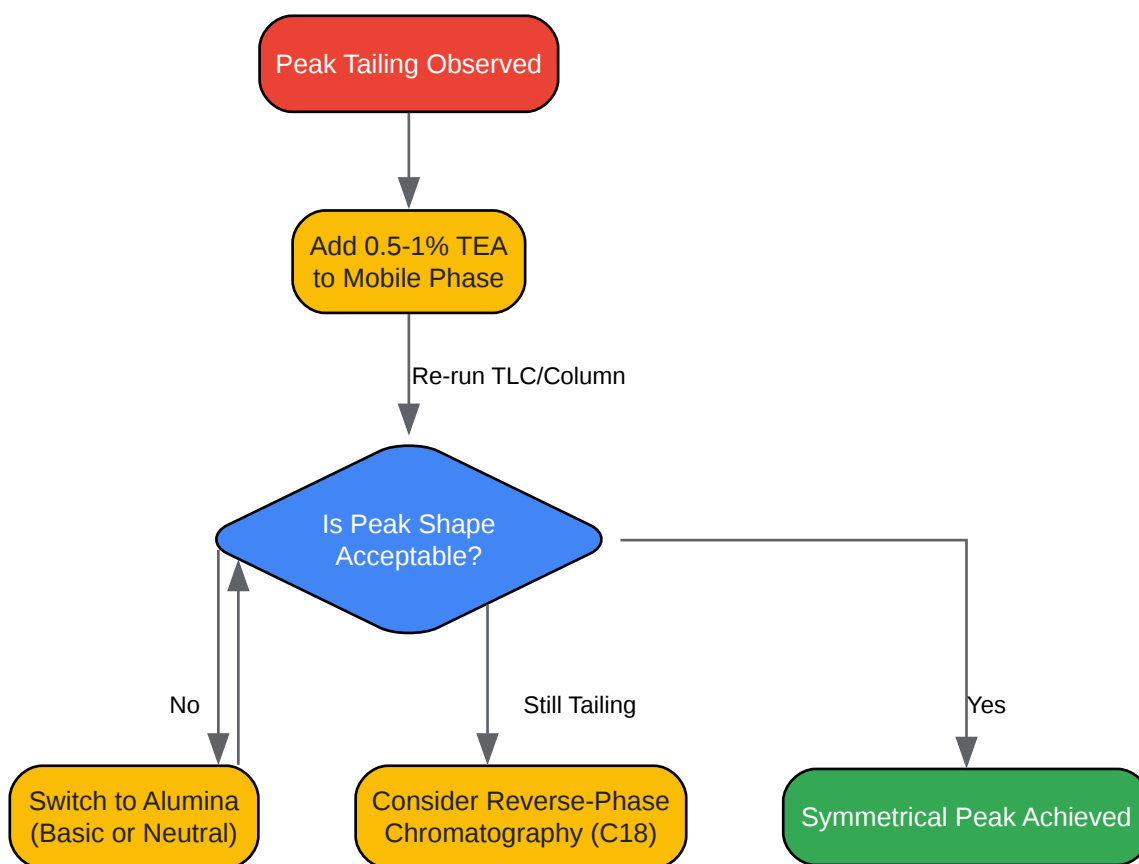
Peak Tailing Observed

Add 0.5-1% TEA to Mobile Phase

Re-run TLC/Column

Is Peak Shape Acceptable?

No

Still Tailing

Yes

Switch to Alumina (Basic or Neutral)

Consider Reverse-Phase Chromatography (C18)

Symmetrical Peak Achieved